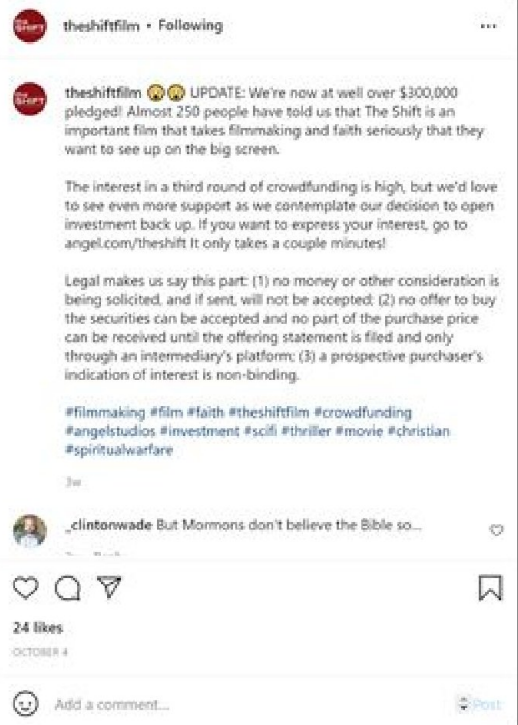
theshiftfilm • Following

theshiftfilm 😱😱 UPDATE: We're now at well over $300,000 pledged! Almost 250 people have told us that The Shift is an important film that takes filmmaking and faith seriously that they want to see up on the big screen.

The interest in a third round of crowdfunding is high, but we'd love to see even more support as we contemplate our decision to open investment back up. If you want to express your interest, go to angel.com/theshift It only takes a couple minutes!

Legal makes us say this part: (1) no money or other consideration is being solicited, and if sent, will not be accepted; (2) no offer to buy the securities can be accepted and no part of the purchase price can be received until the offering statement is filed and only through an intermediary's platform; (3) a prospective purchaser's indication of interest is non-binding.

#filmmaking #film #faith #theshiftfilm #crowdfunding #angelstudios #investment #scifi #thriller #movie #christian #spiritualwarfare

3w

_clintonwade But Mormons don't believe the Bible so...

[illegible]

24 likes

OCTOBER 4

Add a comment...

Post